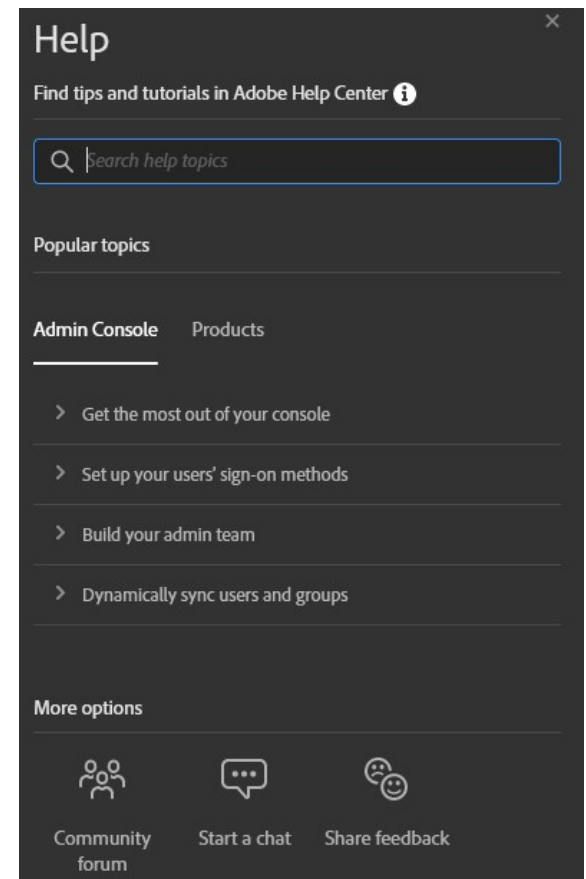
Help

×

Find tips and tutorials in Adobe Help Center

Search help topics

Popular topics

Admin Console Products

Get the most out of your console

Set up your users' sign-on methods

Build your admin team

Dynamically sync users and groups

More options

Community forum

Start a chat

Share feedback